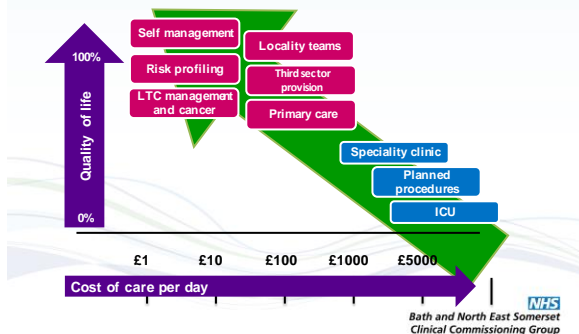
Self management

Locality teams

Risk profiling

Third sector provision

LTC management and cancer

Primary care

100%

Quality of life

0%

Speciality clinic

Planned procedures

ICU

£1

£10

£100

£1000

£5000

Cost of care per day

NHS

Bath and North East Somerset Clinical Commissioning Group